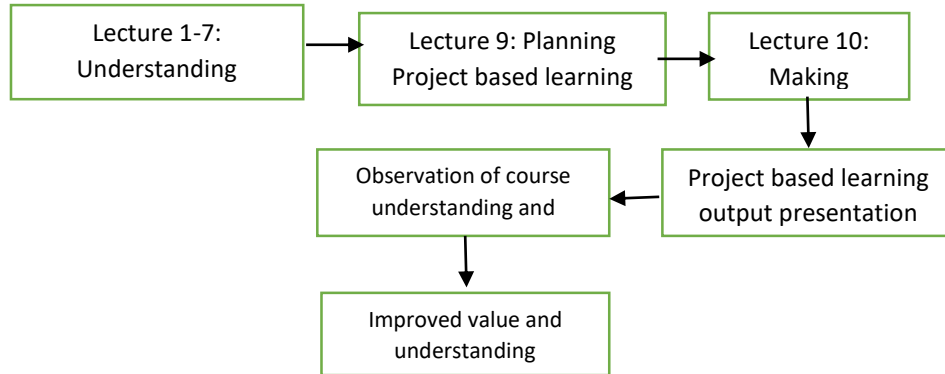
Lecture 1-7: Understanding

Lecture 9: Planning Project based learning

Lecture 10: Making

Project based learning output presentation

Observation of course understanding and

Improved value and understanding